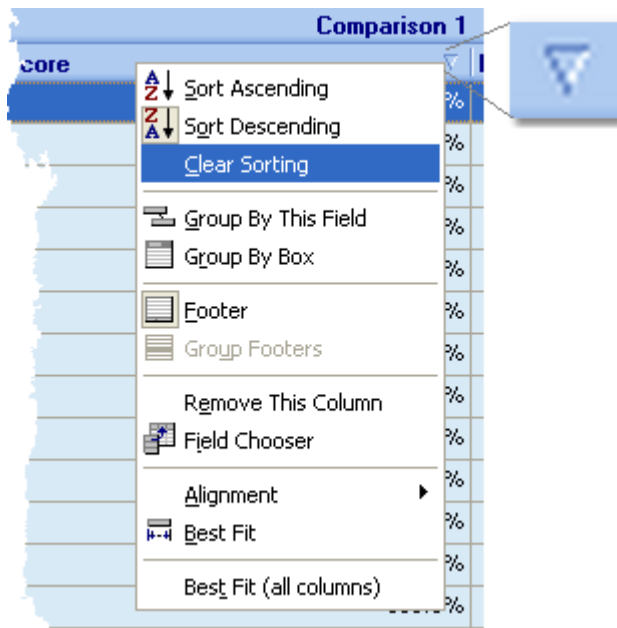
Comparison 1

core

Sort Ascending
Sort Descending
Clear Sorting
Group By This Field
Group By Box
Footer
Group Footers
Remove This Column
Field Chooser
Alignment
Best Fit
Best Fit (all columns)

%
%
%
%
%
%
%
%
%
%
%
%
%
%